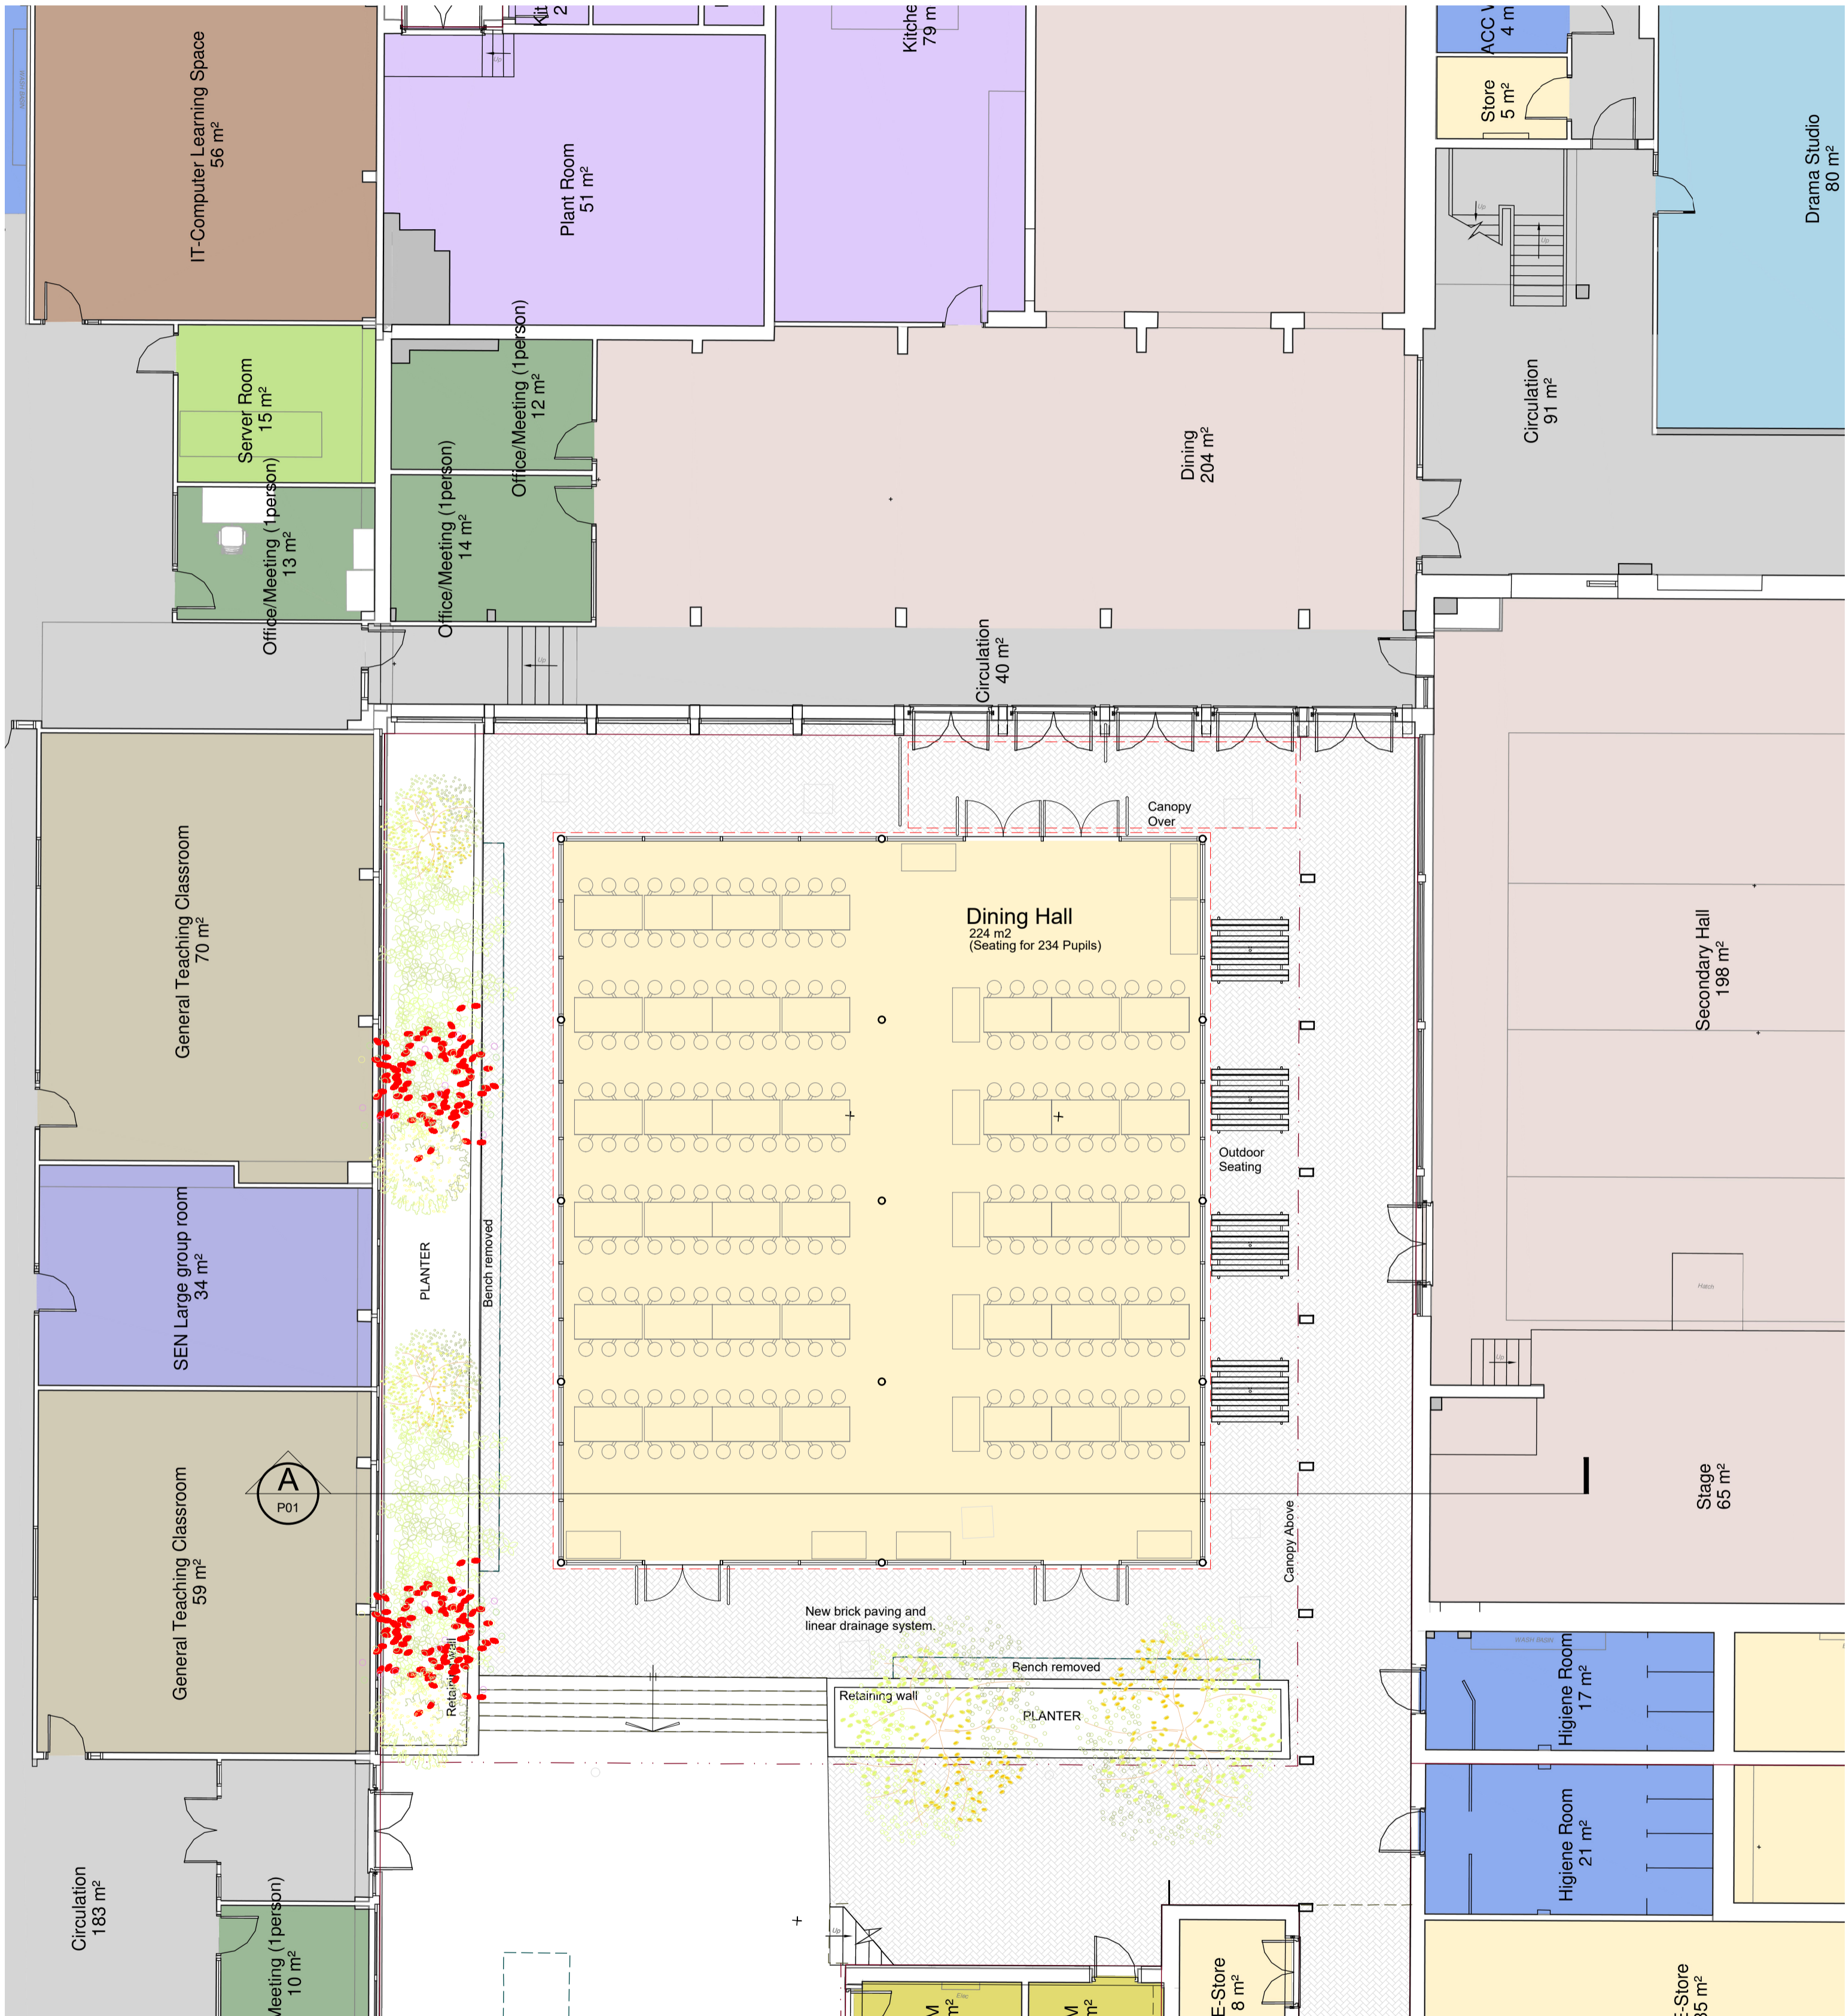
IT-Computer Learning Space
56 m²

Plant Room
51 m²

Kitche
79 m

Kit
2

ACC W
4 m

Store
5 m²

Drama Studio
80 m²

Server Room
15 m²

Office/Meeting (1person)
12 m²

Office/Meeting (1person)
13 m²

Office/Meeting (1person)
14 m²

Dining
204 m²

Circulation
91 m²

Circulation
40 m²

Canopy
Over

Dining Hall
224 m2
(Seating for 234 Pupils)

General Teaching Classroom
70 m²

Secondary Hall
198 m²

Outdoor
Seating

SEN Large group room
34 m²

PLANTER

Bench removed

A
P01

General Teaching Classroom
59 m²

Stage
65 m²

Canopy Above

New brick paving and
linear drainage system.

Bench removed

Retaining wall

PLANTER

Retaining wall

Higiene Room
17 m²

Higiene Room
21 m²

Circulation
183 m²

Meeting (1person)
10 m²

E-Store
8 m²

E-Store
35 m²

Hatch

Up